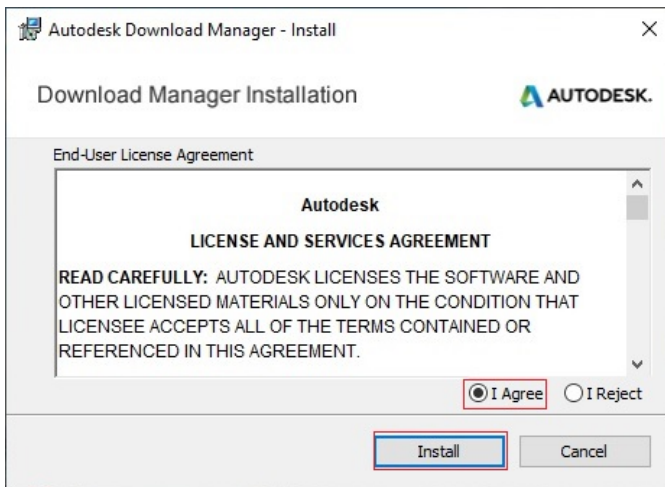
Autodesk Download Manager - Install

×

Download Manager Installation

AUTODESK.

End-User License Agreement

Autodesk

LICENSE AND SERVICES AGREEMENT

READ CAREFULLY: AUTODESK LICENSES THE SOFTWARE AND OTHER LICENSED MATERIALS ONLY ON THE CONDITION THAT LICENSEE ACCEPTS ALL OF THE TERMS CONTAINED OR REFERENCED IN THIS AGREEMENT.

I Agree

I Reject

Install

Cancel